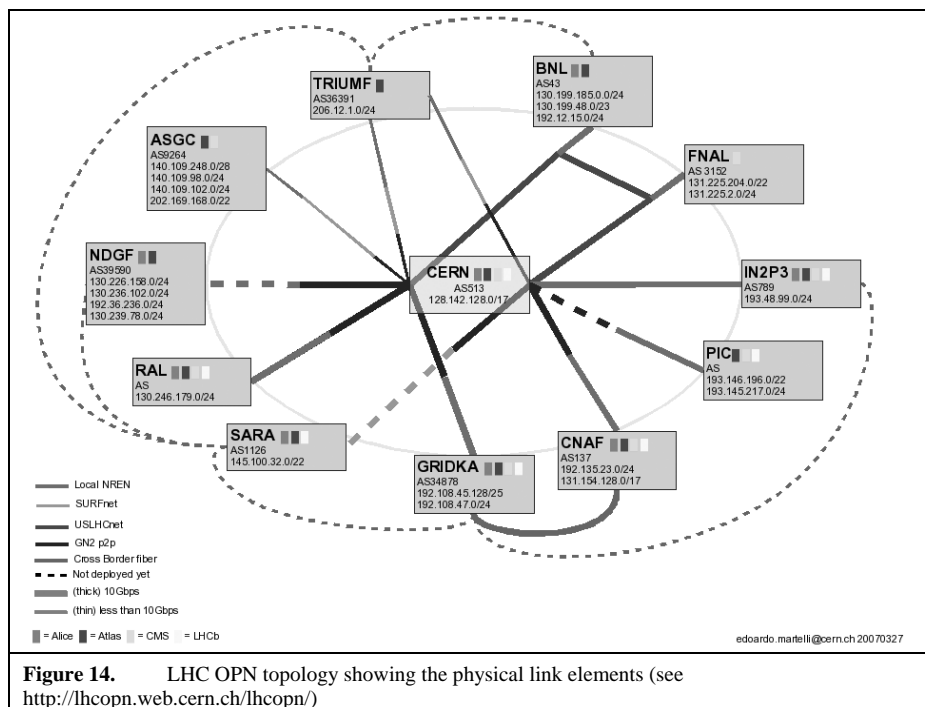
TRIUMF
AS36391
206.12.1.0/24

BNL
AS43
130.199.185.0/24
130.199.48.0/23
192.12.15.0/24

ASGC
AS9264
140.109.248.0/28
140.109.98.0/24
140.109.102.0/24
202.169.168.0/22

FNAL
AS 3152
131.225.204.0/22
131.225.2.0/24

NDGF
AS39590
130.226.158.0/24
130.236.102.0/24
192.36.236.0/24
130.239.78.0/24

CERN
AS513
128.142.128.0/17

IN2P3
AS789
193.48.99.0/24

PIC
AS
193.146.196.0/22
193.145.217.0/24

RAL
AS
130.246.179.0/24

SARA
AS1126
145.100.32.0/22

GRIDKA
AS34878
192.108.45.128/25
192.108.47.0/24

CNAF
AS137
192.135.23.0/24
131.154.128.0/17

Local NREN
SURFnet
USLHCnet
GN2 p2p
Cross Border fiber
Not deployed yet
(thick) 10Gbps
(thin) less than 10Gbps

= Alice = Atlas = CMS = LHCb

edoardo.martelli@cern.ch 20070327

**Figure 14.** LHC OPN topology showing the physical link elements (see http://lhcopn.web.cern.ch/lhcopn/)